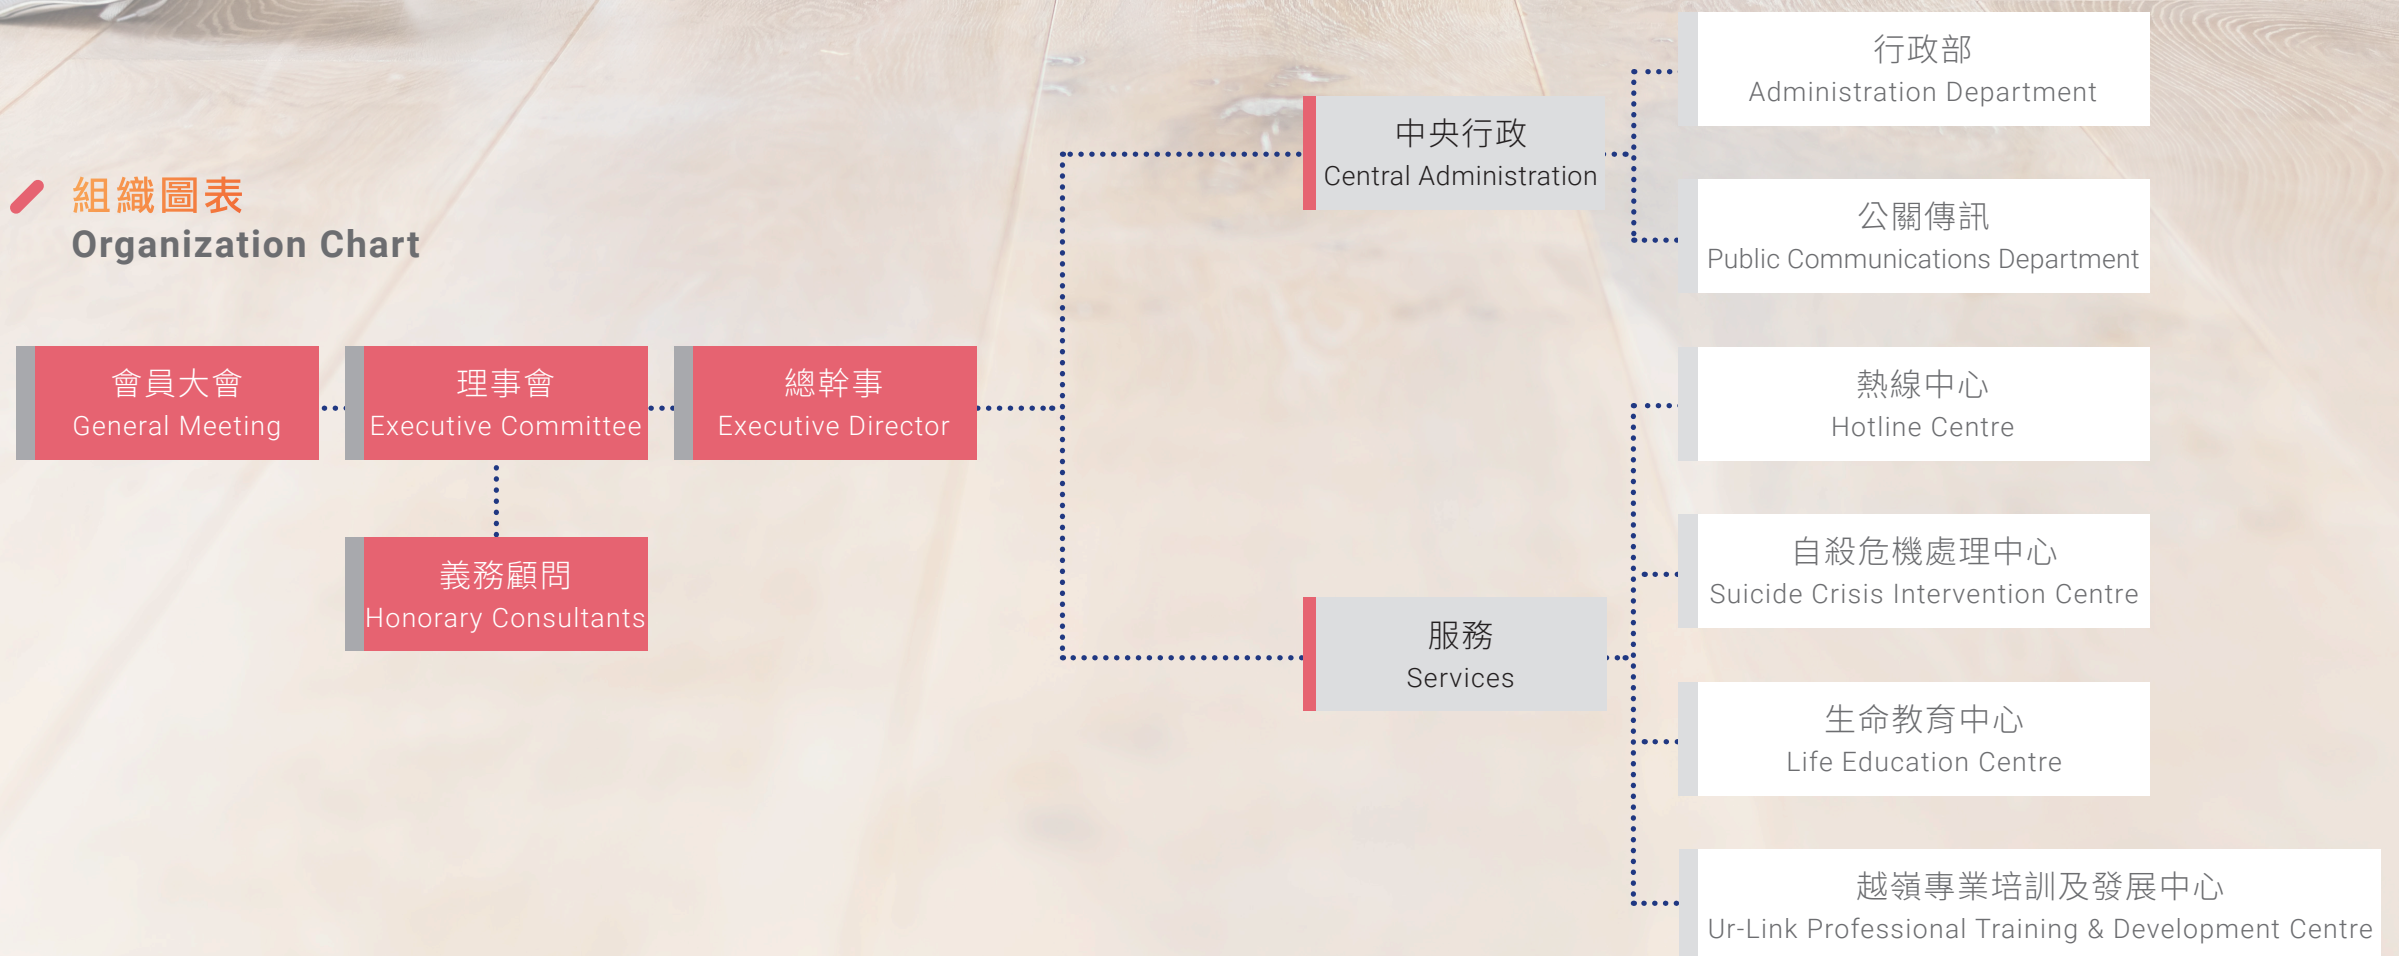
組織圖表
Organization Chart

會員大會
General Meeting

理事會
Executive Committee

總幹事
Executive Director

義務顧問
Honorary Consultants

中央行政
Central Administration

行政部
Administration Department

公關傳訊
Public Communications Department

服務
Services

熱線中心
Hotline Centre

自殺危機處理中心
Suicide Crisis Intervention Centre

生命教育中心
Life Education Centre

越嶺專業培訓及發展中心
Ur-Link Professional Training & Development Centre